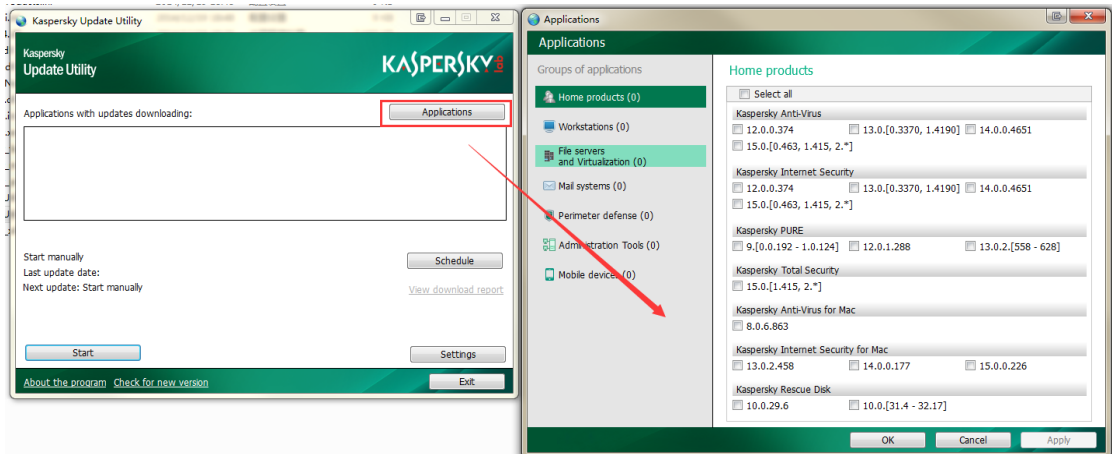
Kaspersky Update Utility

Kaspersky
Update Utility

KASPERSKY lab

Applications with updates downloading:

Applications

Start manually
Last update date:
Next update: Start manually

Schedule

View download report

Start

Settings

About the program Check for new version

Exit

Applications

Applications

Groups of applications

Home products (0)

Workstations (0)

File servers and Virtualization (0)

Mail systems (0)

Perimeter defense (0)

Administration Tools (0)

Mobile devices (0)

Home products

Select all

Kaspersky Anti-Virus
12.0.0.374
13.0.[0.3370, 1.4190]
14.0.0.4651
15.0.[0.463, 1.415, 2.*]

Kaspersky Internet Security
12.0.0.374
13.0.[0.3370, 1.4190]
14.0.0.4651
15.0.[0.463, 1.415, 2.*]

Kaspersky PURE
9.[0.0.192 - 1.0.124]
12.0.1.288
13.0.2.[558 - 628]

Kaspersky Total Security
15.0.[1.415, 2.*]

Kaspersky Anti-Virus for Mac
8.0.6.863

Kaspersky Internet Security for Mac
13.0.2.458
14.0.0.177
15.0.0.226

Kaspersky Rescue Disk
10.0.29.6
10.0.[31.4 - 32.17]

OK
Cancel
Apply